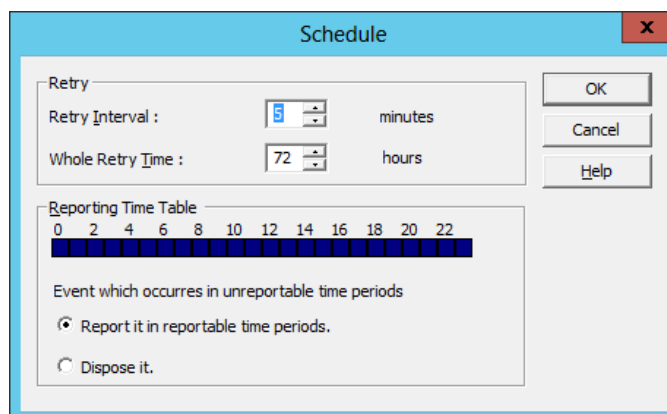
Schedule

x

Retry

Retry Interval : 5 minutes

Whole Retry Time : 72 hours

Reporting Time Table

0 2 4 6 8 10 12 14 16 18 20 22

Event which occurres in unreportable time periods

Report it in reportable time periods.

Dispose it.

OK

Cancel

Help